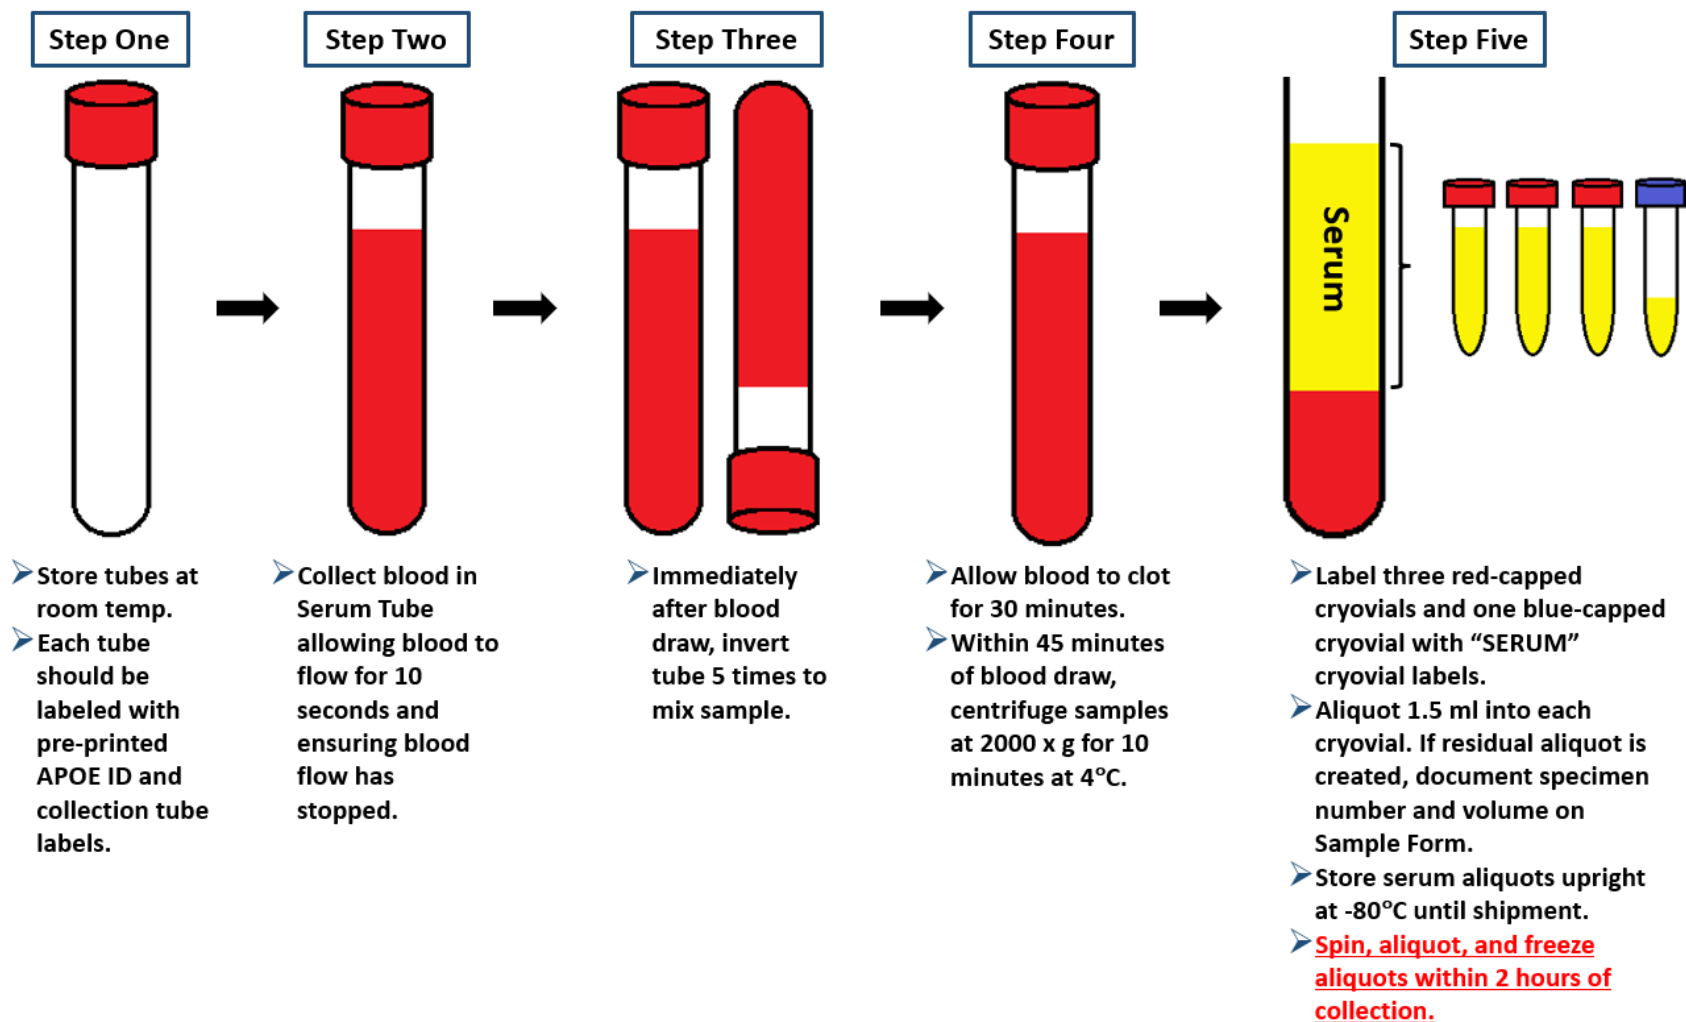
Step One

Step Two

Step Three

Step Four

Step Five

Serum

➢Store tubes at room temp.
➢Each tube should be labeled with pre-printed APOE ID and collection tube labels.

➢Collect blood in Serum Tube allowing blood to flow for 10 seconds and ensuring blood flow has stopped.

➢Immediately after blood draw, invert tube 5 times to mix sample.

➢Allow blood to clot for 30 minutes.
➢Within 45 minutes of blood draw, centrifuge samples at 2000 x g for 10 minutes at 4°C.

➢Label three red-capped cryovials and one blue-capped cryovial with “SERUM” cryovial labels.
➢Aliquot 1.5 ml into each cryovial. If residual aliquot is created, document specimen number and volume on Sample Form.
➢Store serum aliquots upright at -80°C until shipment.
➢Spin, aliquot, and freeze aliquots within 2 hours of collection.